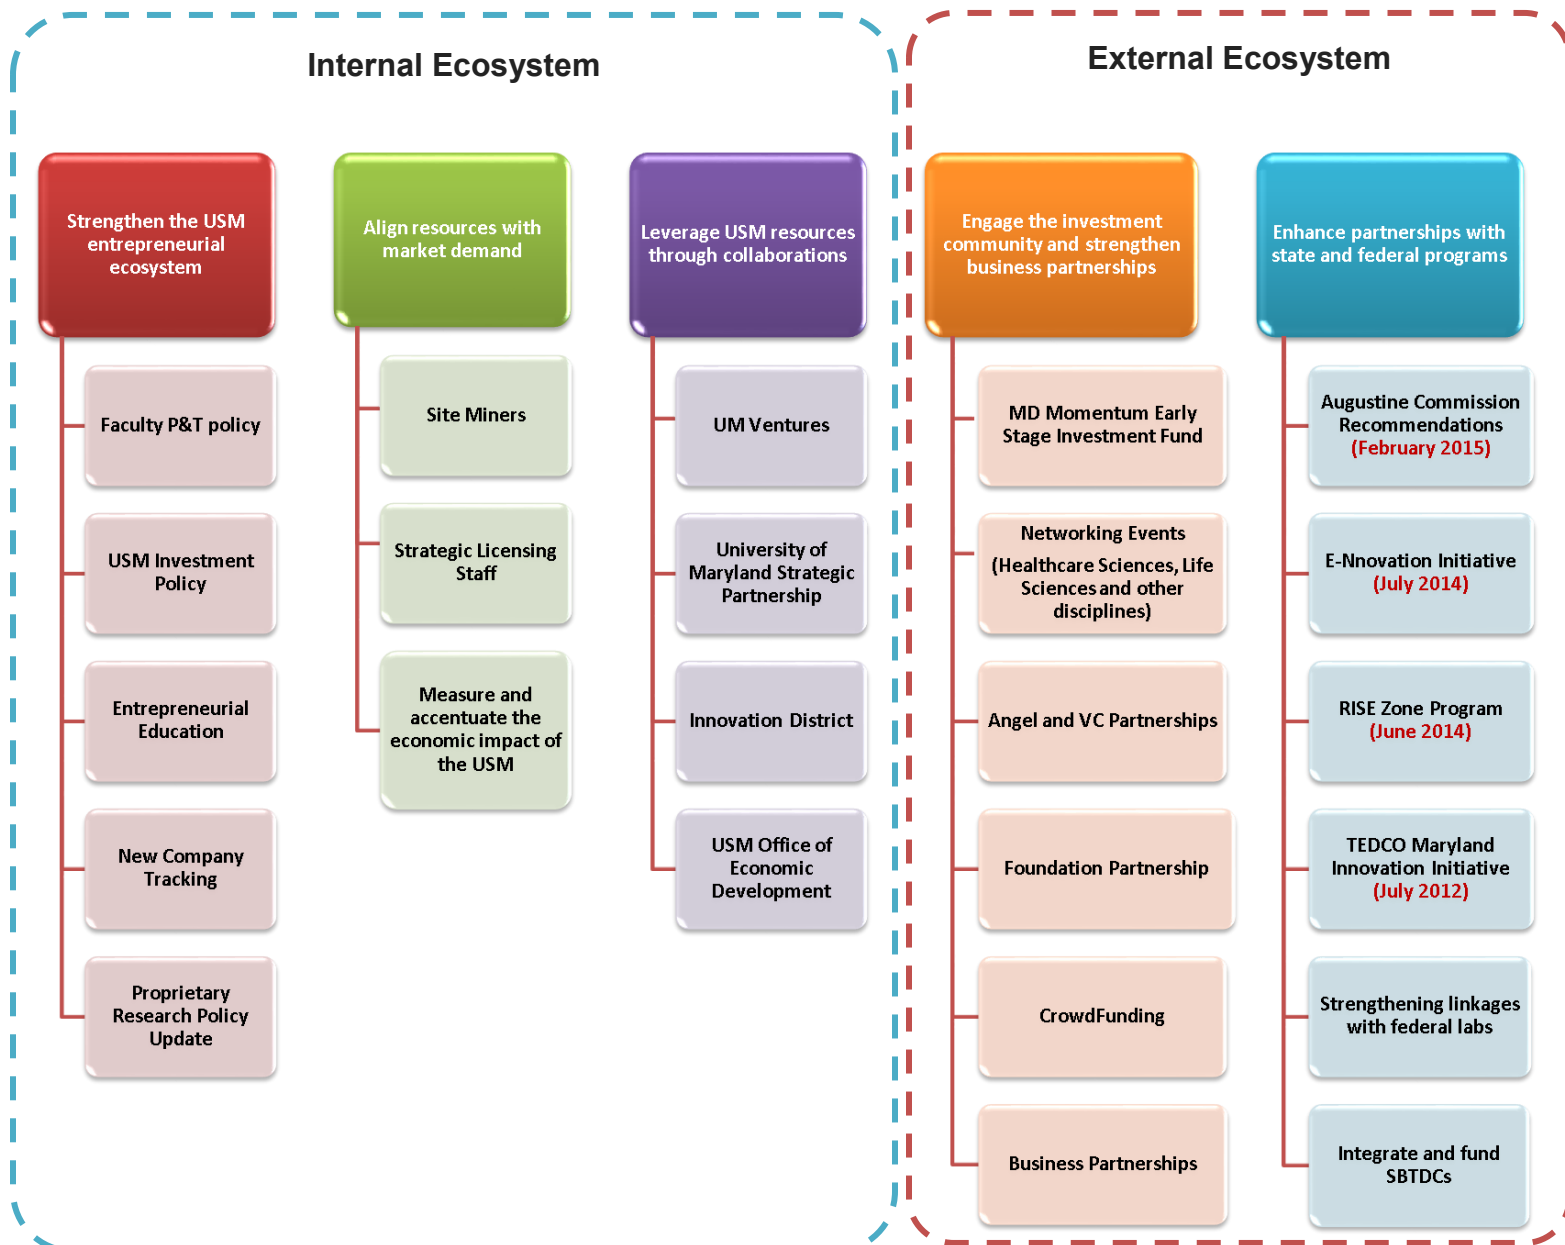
Internal Ecosystem

Strengthen the USM entrepreneurial ecosystem

Faculty P&T policy

USM Investment Policy

Entrepreneurial Education

New Company Tracking

Proprietary Research Policy Update

Align resources with market demand

Site Miners

Strategic Licensing Staff

Measure and accentuate the economic impact of the USM

Leverage USM resources through collaborations

UM Ventures

University of Maryland Strategic Partnership

Innovation District

USM Office of Economic Development

External Ecosystem

Engage the investment community and strengthen business partnerships

MD Momentum Early Stage Investment Fund

Networking Events
(Healthcare Sciences, Life Sciences and other disciplines)

Angel and VC Partnerships

Foundation Partnership

CrowdFunding

Business Partnerships

Enhance partnerships with state and federal programs

Augustine Commission Recommendations (February 2015)

E-Nnovation Initiative (July 2014)

RISE Zone Program (June 2014)

TEDCO Maryland Innovation Initiative (July 2012)

Strengthening linkages with federal labs

Integrate and fund SBTDCs